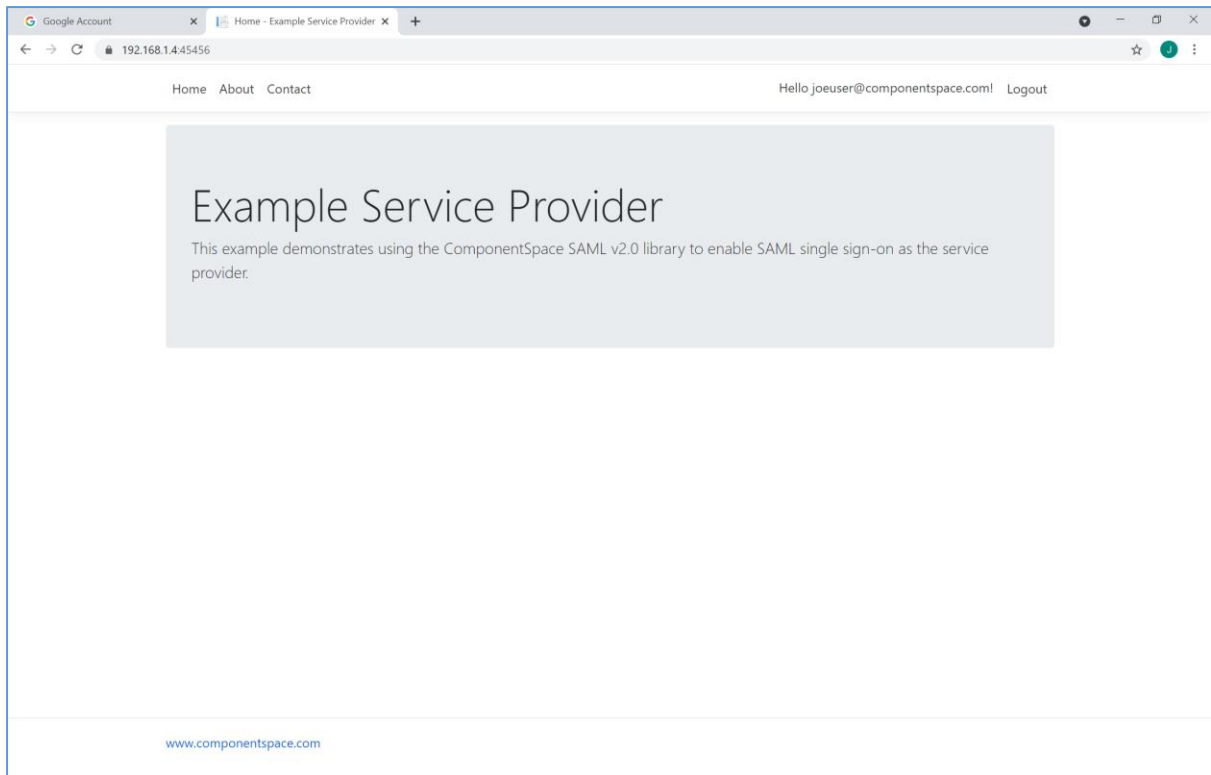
Google Account
Home - Example Service Provider
192.168.1.4:45456
J

Home About Contact

Hello joeuser@componentspace.com! Logout

Example Service Provider

This example demonstrates using the ComponentSpace SAML v2.0 library to enable SAML single sign-on as the service provider.

www.componentspace.com